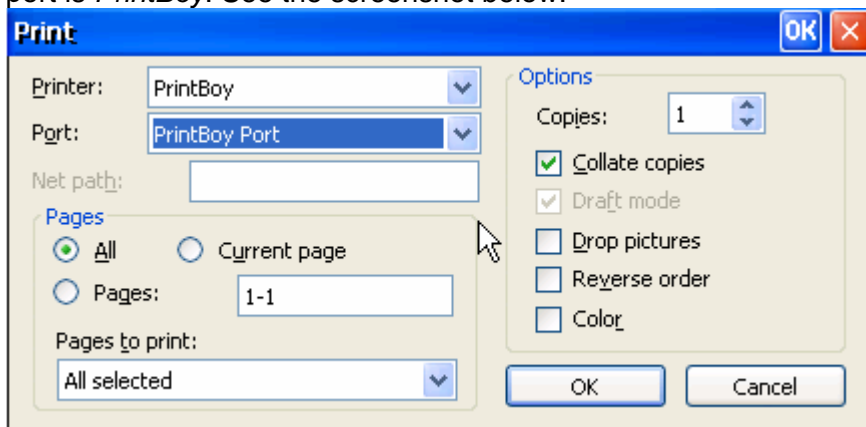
Print

OK

Printer: PrintBoy

Port: PrintBoy Port

Net path:

Pages

All

Current page

Pages: 1-1

Pages to print:

All selected

Options

Copies: 1

Collate copies

Draft mode

Drop pictures

Reverse order

Color

OK

Cancel